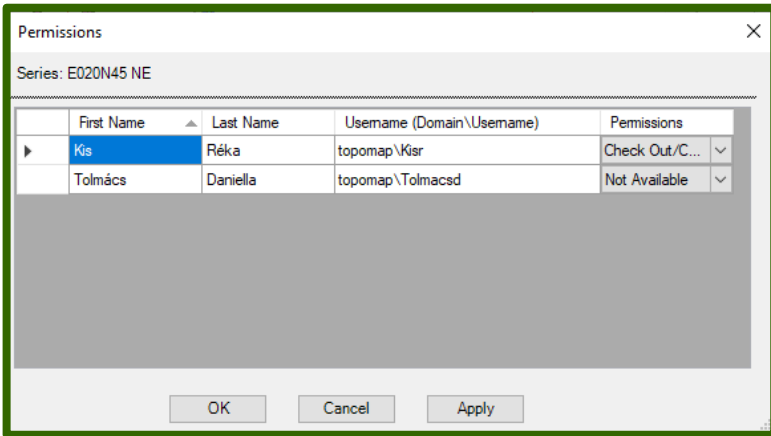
Permissions

Series: E020N45 NE

| First Name | Last Name | Username (Domain\Username) | Permissions |
|---|---|---|---|
| Kis | Réka | topomap\Kisr | Check Out/C... |
| Tolmács | Daniella | topomap\Tolmacsd | Not Available |

OK Cancel Apply